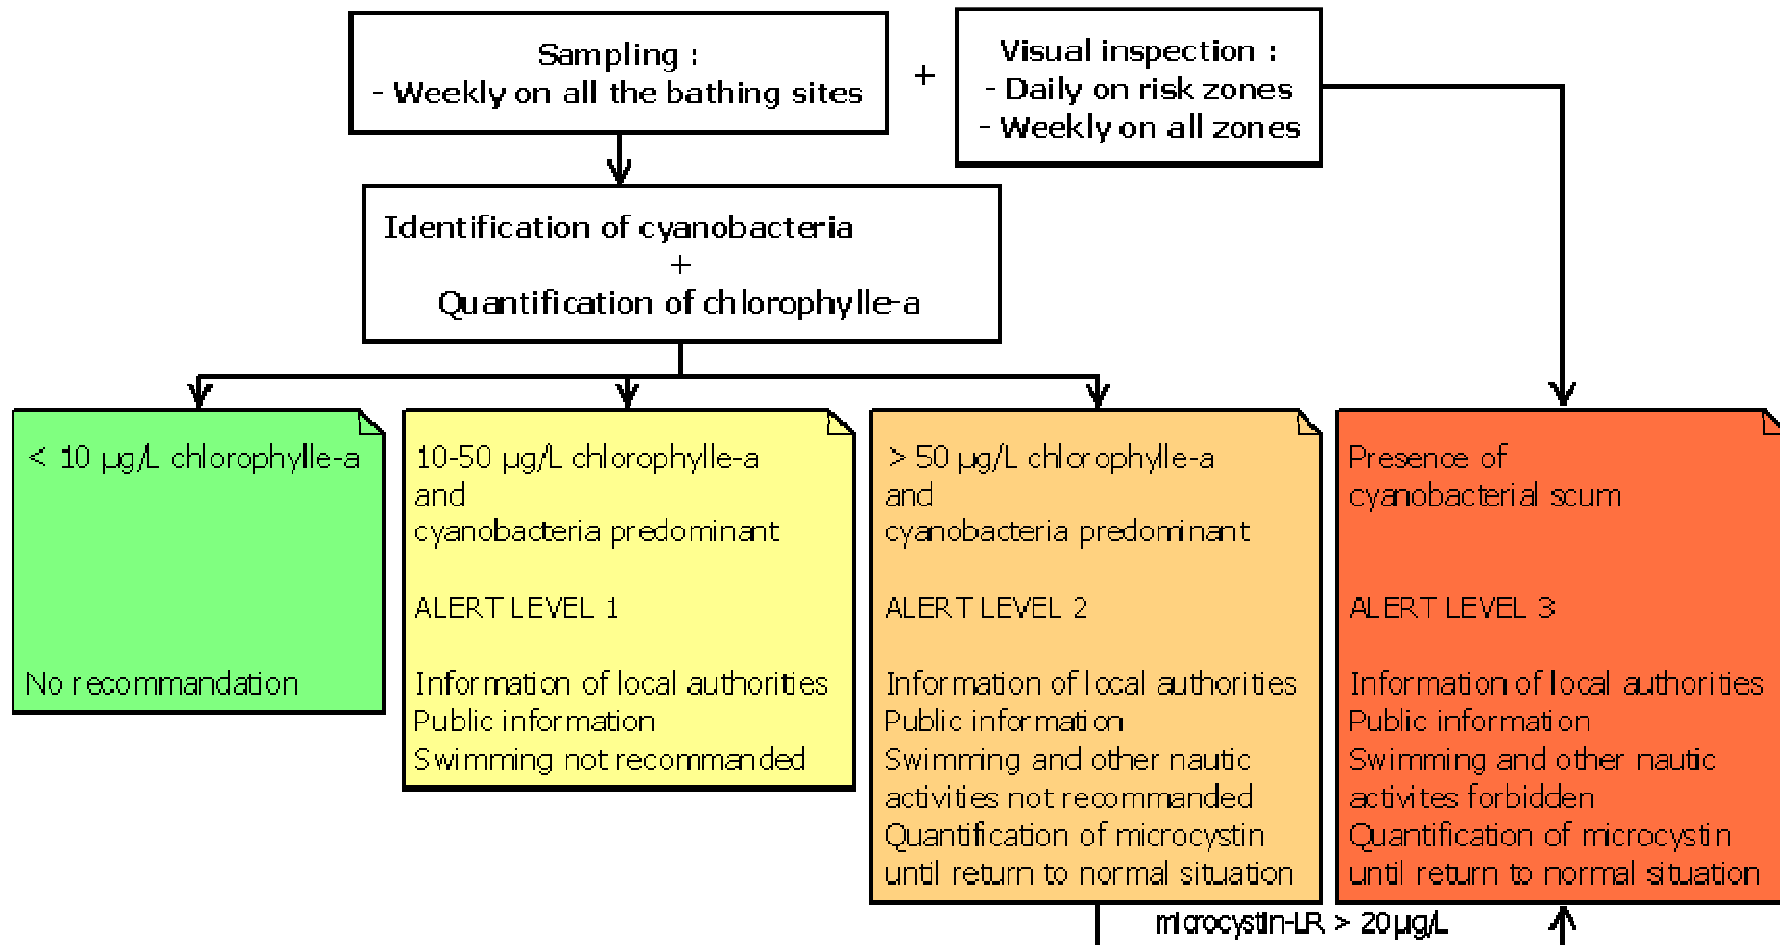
Sampling :
- Weekly on all the bathing sites

+

Visual inspection :
- Daily on risk zones
- Weekly on all zones

Identification of cyanobacteria
+
Quantification of chlorophylle-a

< 10 µg/L chlorophylle-a

No recommandation

10-50 µg/L chlorophylle-a
and
cyanobacteria predominant

ALERT LEVEL 1

Information of local authorities
Public information
Swimming not recommanded

> 50 µg/L chlorophylle-a
and
cyanobacteria predominant

ALERT LEVEL 2

Information of local authorities
Public information
Swimming and other nautic activities not recommanded
Quantification of microcystin until return to normal situation

Presence of cyanobacterial scum

ALERT LEVEL 3

Information of local authorities
Public information
Swimming and other nautic activites forbidden
Quantification of microcystin until return to normal situation

microcystin-LR > 20 µg/L